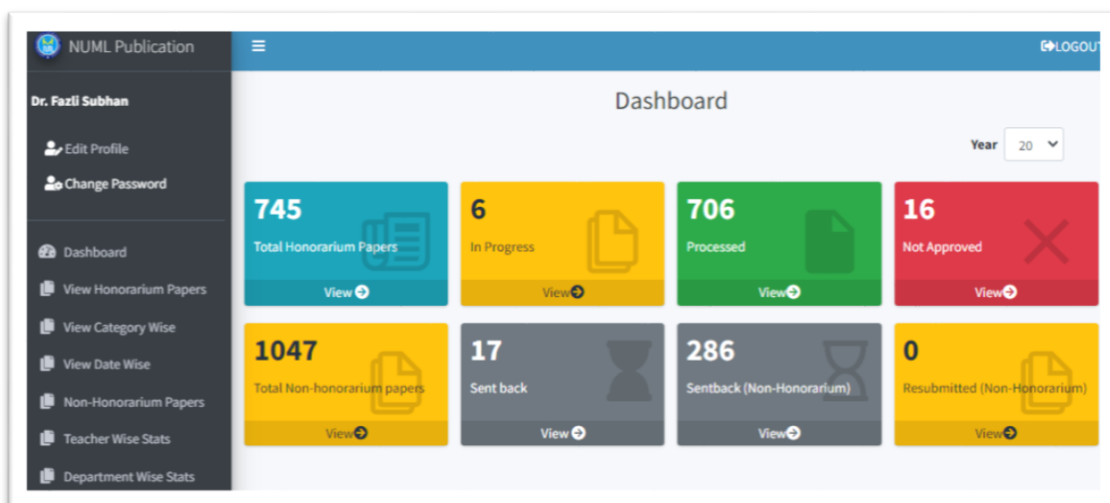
NUML Publication

LOGOUT

Dr. Fazli Subhan

Edit Profile

Change Password

Dashboard

View Honorarium Papers

View Category Wise

View Date Wise

Non-Honorarium Papers

Teacher Wise Stats

Department Wise Stats

Dashboard

Year 20

745
Total Honorarium Papers
View

6
In Progress
View

706
Processed
View

16
Not Approved
View

1047
Total Non-honorarium papers
View

17
Sent back
View

286
Sentback (Non-Honorarium)
View

0
Resubmitted (Non-Honorarium)
View